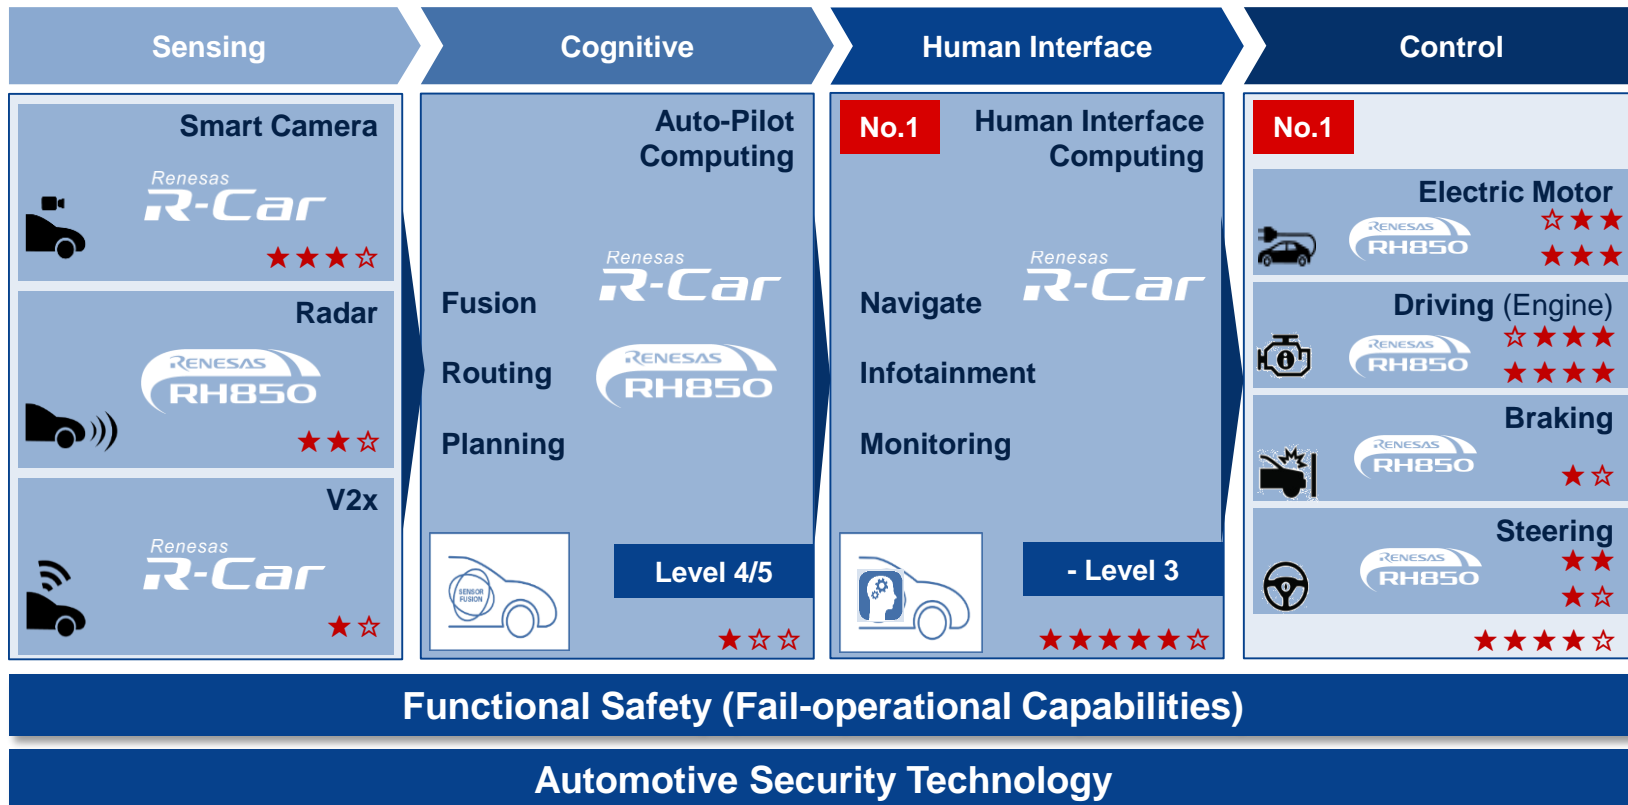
Sensing

Smart Camera

Renesas R-Car

★★★☆

Radar

RENESAS RH850

★★☆

V2x

Renesas R-Car

★☆

Cognitive

Auto-Pilot Computing

Renesas R-Car

RENESAS RH850

Fusion

Routing

Planning

SENSOR FUSION

Level 4/5

★☆☆

Human Interface

No.1

Human Interface Computing

Renesas R-Car

Navigate

Infotainment

Monitoring

- Level 3

★★★★★☆

Control

No.1

Electric Motor

RENESAS RH850

☆★★

★★★

Driving (Engine)

RENESAS RH850

☆★★★

★★★★

Braking

RENESAS RH850

★☆

Steering

RENESAS RH850

★★

★☆

★★★★☆

Functional Safety (Fail-operational Capabilities)

Automotive Security Technology